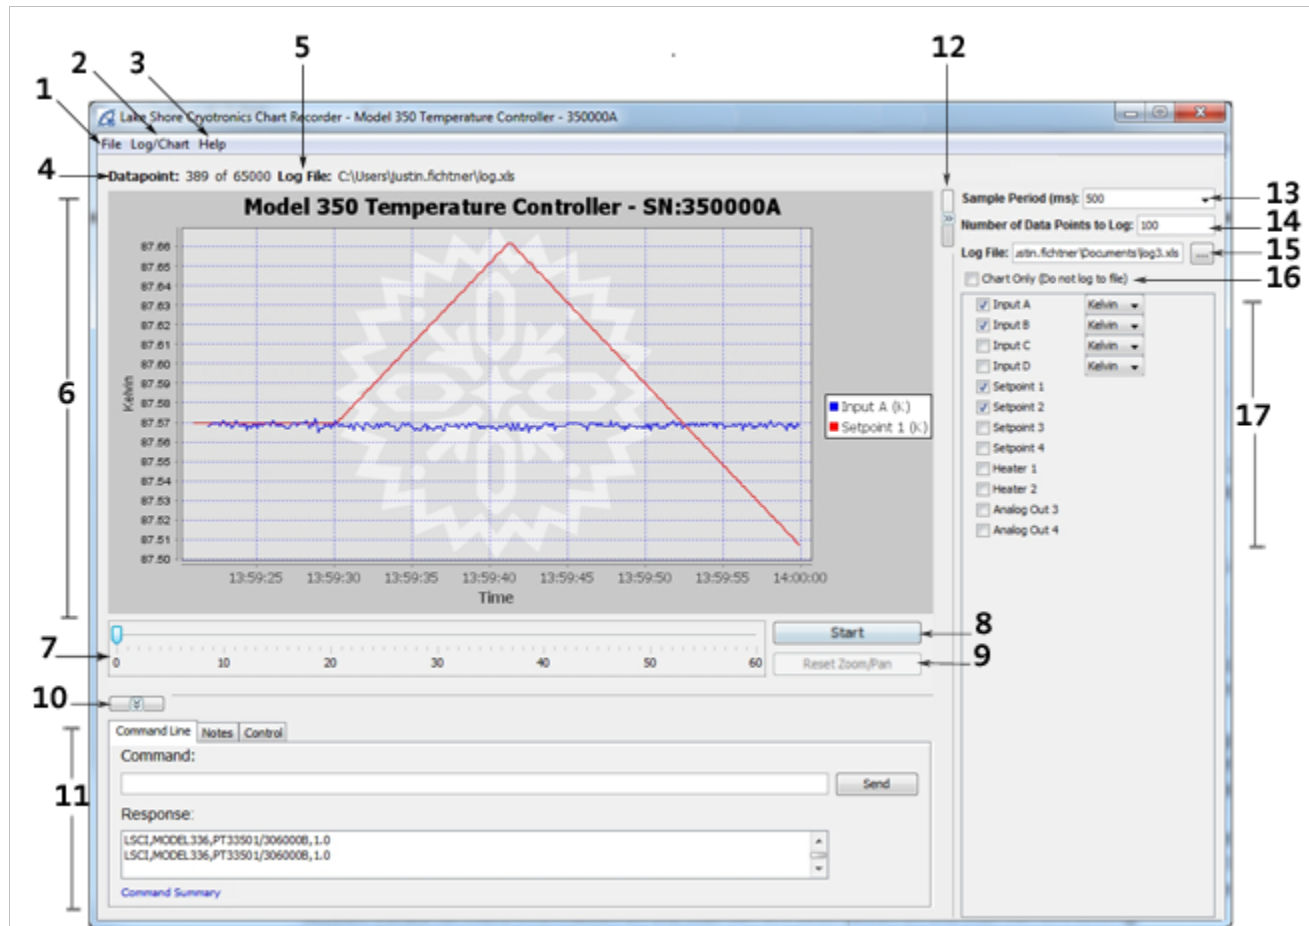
1 2 3 5 12

Lake Shore Cryotronics Chart Recorder - Model 350 Temperature Controller - 350000A

File Log/Chart Help

4 Datapoint: 389 of 65000 Log File: C:\Users\justin.fichtner\log.xls

Model 350 Temperature Controller - SN:350000A

6

Kelvin

87.66
87.65
87.64
87.63
87.62
87.61
87.60
87.59
87.58
87.57
87.56
87.55
87.54
87.53
87.52
87.51
87.50

13:59:25 13:59:30 13:59:35 13:59:40 13:59:45 13:59:50 13:59:55 14:00:00

Time

Input A (K)
Setpoint 1 (K)

7

0 10 20 30 40 50 60

Start 8

Reset Zoom/Pan 9

10

11

Command Line Notes Control

Command:

Send

Response:

LSCI,MODEL336,PT33501/306000B,1.0
LSCI,MODEL336,PT33501/306000B,1.0

Command Summary

Sample Period (ms): 500 13

Number of Data Points to Log: 100 14

Log File: ustin.fichtner\Documents\log3.xls ... 15

Chart Only (Do not log to file) 16

Input A Kelvin
Input B Kelvin
Input C Kelvin
Input D Kelvin
Setpoint 1
Setpoint 2
Setpoint 3
Setpoint 4
Heater 1
Heater 2
Analog Out 3
Analog Out 4

17